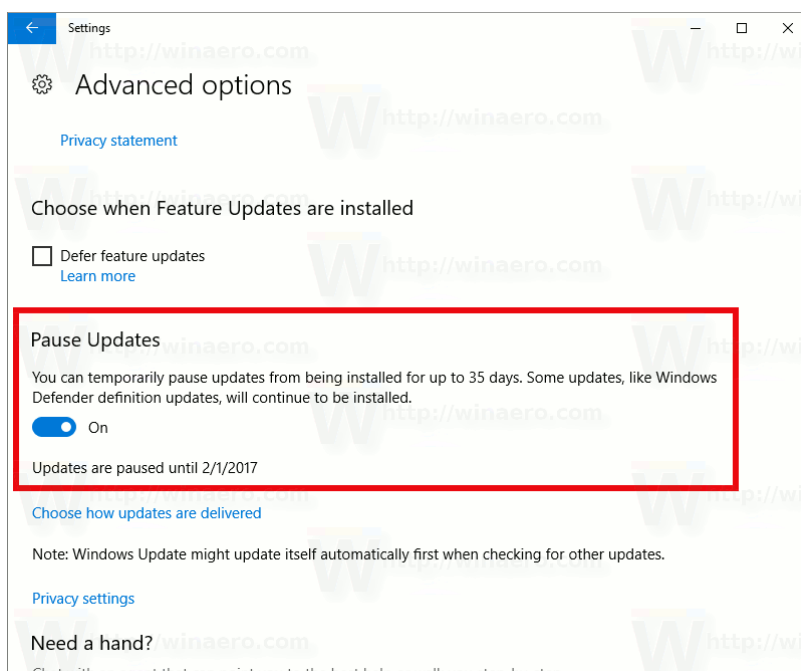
Settings

Advanced options

Privacy statement

Choose when Feature Updates are installed

Defer feature updates
Learn more

Pause Updates

You can temporarily pause updates from being installed for up to 35 days. Some updates, like Windows Defender definition updates, will continue to be installed.

On

Updates are paused until 2/1/2017

Choose how updates are delivered

Note: Windows Update might update itself automatically first when checking for other updates.

Privacy settings

Need a hand?

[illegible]